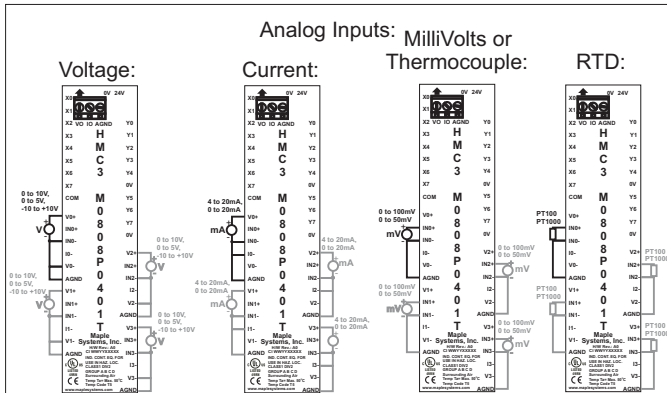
Analog Inputs:

Voltage:

X0 0V 24V
X1
X2 VO IO AGND
X3 X4 X5 X6 X7 COM
Y0 Y1 Y2 Y3 Y4 0V Y5 Y6 Y7 0V
H M C 3 M 0 8 0 8 P 0 4 0 1 T
V0+ IN0+ IN0- I0- V0- AGND V1+ IN1+ IN1- I1- V1- AGND
V2+ IN2+ IN2- I2- V2- AGND V3+ IN3+ IN3- I3- V3- AGND
0 to 10V, 0 to 5V, -10 to +10V
V
Maple Systems, Inc.
www.maplesystems.com

Current:

4 to 20mA, 0 to 20mA
mA

MilliVolts or Thermocouple:

0 to 100mV 0 to 50mV
mV

RTD:

PT100 PT1000